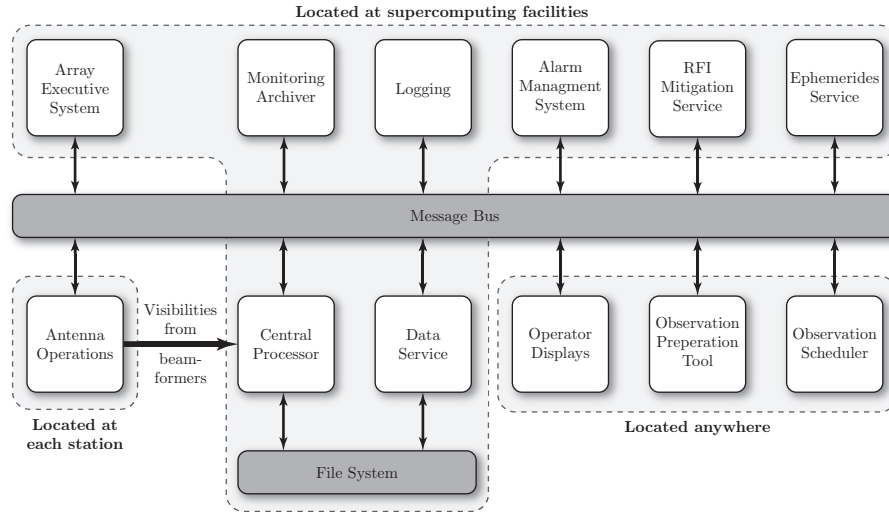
Located at supercomputing facilities

Array Executive System

Monitoring Archiver

Logging

Alarm Managment System

RFI Mitigation Service

Ephemerides Service

Message Bus

Antenna Operations

Visibilities from beamformers

Central Processor

Data Service

Operator Displays

Observation Preperation Tool

Observation Scheduler

Located at each station

Located anywhere

File System